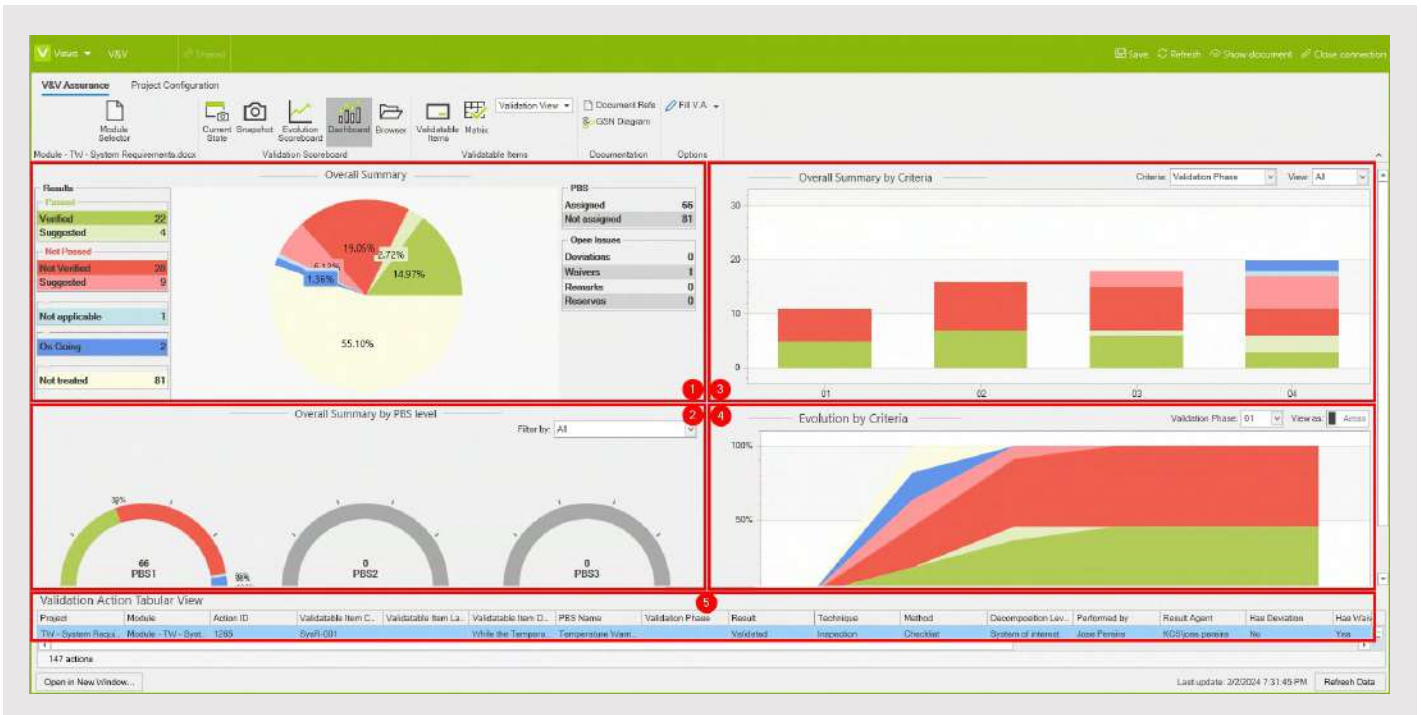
Views V&V Shared

Save Refresh Show document Close connection

V&V Assurance Project Configuration

Module Selector
Current State
Snapshot
Evolution Scoreboard
Dashboard
Browser
Validatable Items
Matrix
Validation View
Document Refs
GSN Diagram
Fill V.A.

Module - TW - System Requirements.docx
Validation Scoreboard
Validatable Items
Documentation
Options

Overall Summary

Results
Passed
Verified 22
Suggested 4
Not Passed
Not Verified 28
Suggested 9
Not applicable 1
On Going 2
Not treated 81

19.05%
2.72%
6.12%
1.36%
14.97%
55.10%

PBS
Assigned 66
Not assigned 81

Open Issues
Deviations 0
Waivers 1
Remarks 0
Reserves 0

1

Overall Summary by Criteria
Criteria: Validation Phase
View: All
30
20
10
0
01
02
03
04

3

2

Overall Summary by PBS level
Filter by: All
39%
66
PBS1
98%
0
PBS2
0
PBS3

4

Evolution by Criteria
Validation Phase: 01
View as: Areas
100%
50%

5

Validation Action Tabular View

| Project | Module | Action ID | Validatable Item C... | Validatable Item La... | Validatable Item D... | PBS Name | Validation Phase | Result | Technique | Method | Decomposition Lev... | Performed by | Result Agent | Has Deviation | Has Waiv... |
|---|---|---|---|---|---|---|---|---|---|---|---|---|---|---|---|
| TW - System Requi... | Module - TW - Syst... | 1285 | SysR-001 | | While the Tempera... | Temperature Warn... | | Validated | Inspection | Checklist | System of interest | Jose Pereira | KCS\jose.pereira | No | Yes |

147 actions

Open in New Window...

Last update: 2/2/2024 7:31:45 PM
Refresh Data